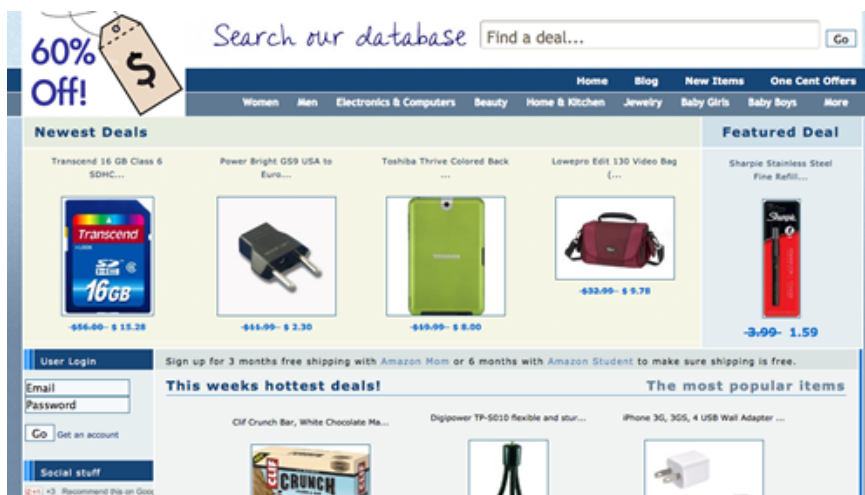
60% Off!

$

Search our database

Find a deal...

Go

Home Blog New Items One Cent Offers

Women Men Electronics & Computers Beauty Home & Kitchen Jewelry Baby Girls Baby Boys More

Newest Deals

Transcend 16 GB Class 6 SDHC...

Transcend SD HC 16GB

$56.00 $ 15.28

Power Bright GS9 USA to Euro...

$11.99 $ 2.30

Toshiba Thrive Colored Back ...

$19.99 $ 8.00

Lowepro Edit 130 Video Bag (...

$32.99 $ 5.78

Featured Deal

Sharpie Stainless Steel Fine Refill...

Sharpie

3.99 1.59

User Login

Email

Password

Go Get an account

Social stuff

+1 +3 Recommend this on Goo

Sign up for 3 months free shipping with Amazon Mom or 6 months with Amazon Student to make sure shipping is free.

This weeks hottest deals!

The most popular items

Clif Crunch Bar, White Chocolate Ma...

CLIF CRUNCH

Digipower TP-S010 flexible and stur...

iPhone 3G, 3GS, 4 USB Wall Adapter ...